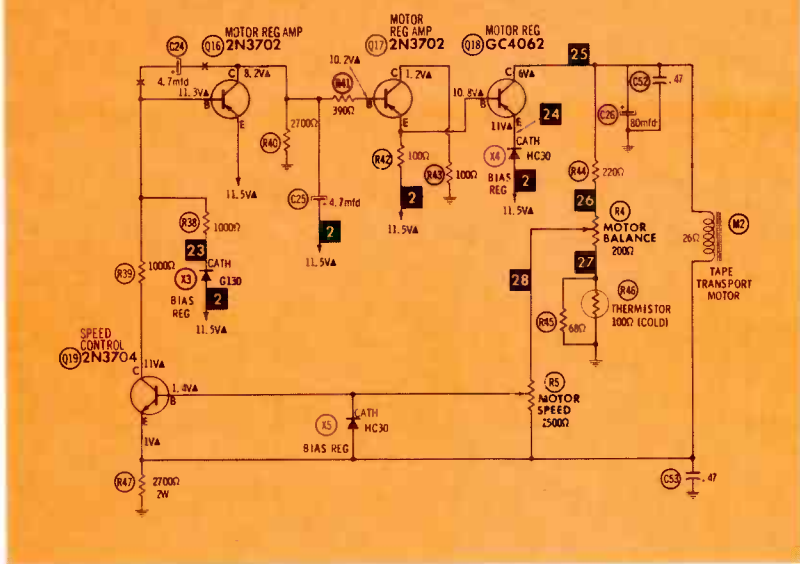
C24
Q16 MOTOR REG AMP 2N3702
4.7mfd
C
8.2V▲
11.3V▲
B
E
R40
2700Ω
11.5V▲
C25
4.7mfd
2
11.5V▲

MOTOR REG AMP
Q17 2N3702
10.2V▲
R41
390Ω
C
1.2V▲
B
E
R42
100Ω
R43
100Ω
2
11.5V▲

Q18 MOTOR REG GC4062
10.8V▲
C
6V▲
B
E
11V▲
24
CATH
X4
HC30
BIAS REG
2
11.5V▲

25
C52
.47
C26
80mfd
R44
220Ω
26
R4
MOTOR BALANCE
200Ω
27
28
R46
THERMISTOR
100Ω (COLD)
R45
68Ω
26Ω
M2
TAPE TRANSPORT MOTOR

R38
1000Ω
23
CATH
X3
G130
BIAS REG
2
11.5V▲
R39
1000Ω

SPEED CONTROL
Q19 2N3704
11V▲
C
B
1.4V▲
E
1V▲
R47
2700Ω
2W

X5
CATH
HC30
BIAS REG
R5
MOTOR SPEED
2500Ω
C53
.47